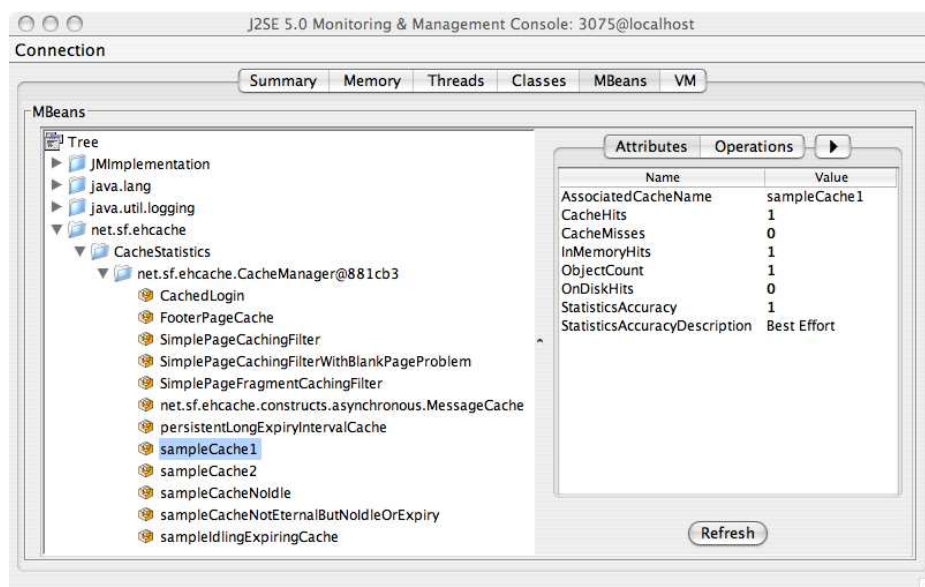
J2SE 5.0 Monitoring & Management Console: 3075@localhost

Connection

Summary | Memory | Threads | Classes | MBeans | VM

MBeans

Tree
JMImplementation
java.lang
java.util.logging
net.sf.ehcache
CacheStatistics
net.sf.ehcache.CacheManager@881cb3
CachedLogin
FooterPageCache
SimplePageCachingFilter
SimplePageCachingFilterWithBlankPageProblem
SimplePageFragmentCachingFilter
net.sf.ehcache.constructs.asynchronous.MessageCache
persistentLongExpiryIntervalCache
sampleCache1
sampleCache2
sampleCacheNoIdle
sampleCacheNotEternalButNoIdleOrExpiry
sampleIdlingExpiringCache

Attributes | Operations

| Name | Value |
|---|---|
| AssociatedCacheName | sampleCache1 |
| CacheHits | 1 |
| CacheMisses | 0 |
| InMemoryHits | 1 |
| ObjectCount | 1 |
| OnDiskHits | 0 |
| StatisticsAccuracy | 1 |
| StatisticsAccuracyDescription | Best Effort |

Refresh